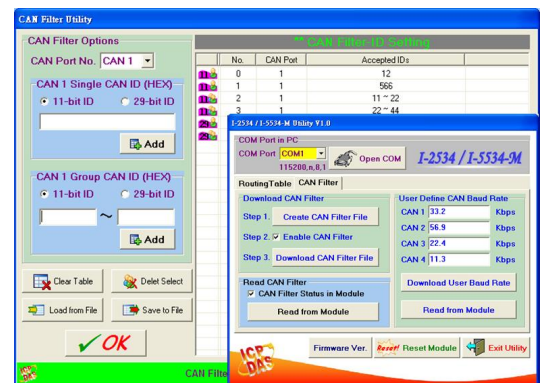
CAN Filter Utility

CAN Filter Options

CAN Port No. CAN 1

CAN 1 Single CAN ID (HEX)

11-bit ID 29-bit ID

Add

CAN 1 Group CAN ID (HEX)

11-bit ID 29-bit ID

~

Add

Clear Table

Delet Select

Load from File

Save to File

OK

** CAN Filter-ID Setting

| | No. | CAN Port | Accepted IDs |
|---|---|---|---|
| 11 | 0 | 1 | 12 |
| 11 | 1 | 1 | 566 |
| 11 | 2 | 1 | 11 ~ 22 |
| 11 | 3 | 1 | 22 ~ 44 |
| 29 | | | |
| 29 | | | |

CAN Filte

I-2534 / I-5534-M Utility V1.0

COM Port in PC

COM Port COM1

115200,n,8,1

Open COM

I-2534 / I-5534-M

RoutingTable CAN Filter

Download CAN Filter

Step 1. Create CAN Filter File

Step 2. Enable CAN Filter

Step 3. Download CAN Filter File

Read CAN Filter

CAN Filter Status in Module

Read from Module

User Define CAN Baud Rate

CAN 1 33.2 Kbps

CAN 2 56.9 Kbps

CAN 3 22.4 Kbps

CAN 4 11.3 Kbps

Download User Baud Rate

Read from Module

ICP DAS

Firmware Ver.

Reset! Reset Module

Exit Utility